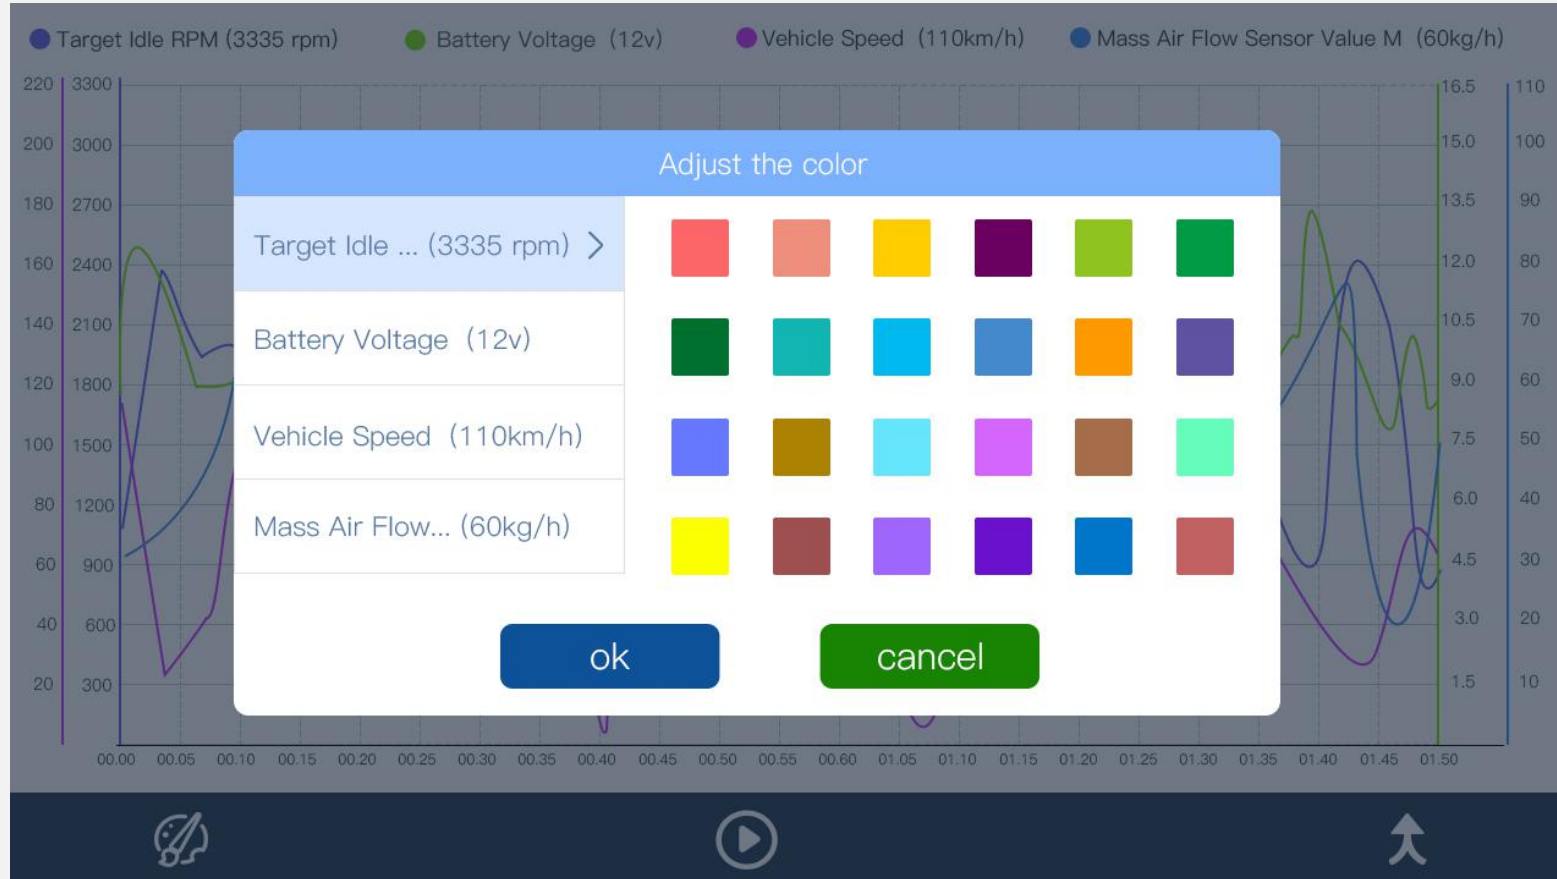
Target Idle RPM (3335 rpm)   Battery Voltage (12v)   Vehicle Speed (110km/h)   Mass Air Flow Sensor Value M (60kg/h)

220 200 180 160 140 120 100 80 60 40 20

3300 3000 2700 2400 2100 1800 1500 1200 900 600 300

16.5 15.0 13.5 12.0 10.5 9.0 7.5 6.0 4.5 3.0 1.5

110 100 90 80 70 60 50 40 30 20 10

Adjust the color

Target Idle ... (3335 rpm) >

Battery Voltage (12v)

Vehicle Speed (110km/h)

Mass Air Flow... (60kg/h)

ok

cancel

00.00 00.05 00.10 00.15 00.20 00.25 00.30 00.35 00.40 00.45 00.50 00.55 00.60 01.05 01.10 01.15 01.20 01.25 01.30 01.35 01.40 01.45 01.50